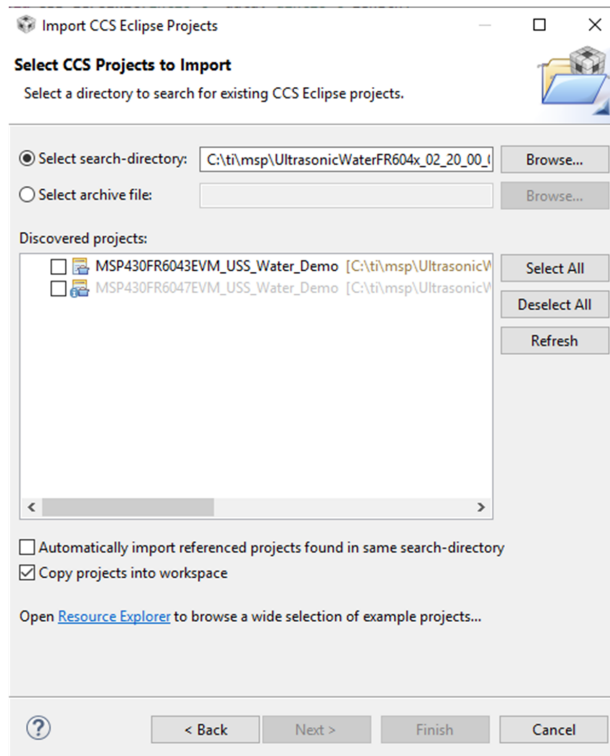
Import CCS Eclipse Projects

Select CCS Projects to Import

Select a directory to search for existing CCS Eclipse projects.

Select search-directory: C:\ti\msp\UltrasonicWaterFR604x_02_20_00_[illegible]

Browse...

Select archive file:

Browse...

Discovered projects:

MSP430FR6043EVM_USS_Water_Demo [C:\ti\msp\UltrasonicW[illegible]

MSP430FR6047EVM_USS_Water_Demo [C:\ti\msp\UltrasonicW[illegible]

Select All

Deselect All

Refresh

Automatically import referenced projects found in same search-directory

Copy projects into workspace

Open Resource Explorer to browse a wide selection of example projects...

< Back

Next >

Finish

Cancel